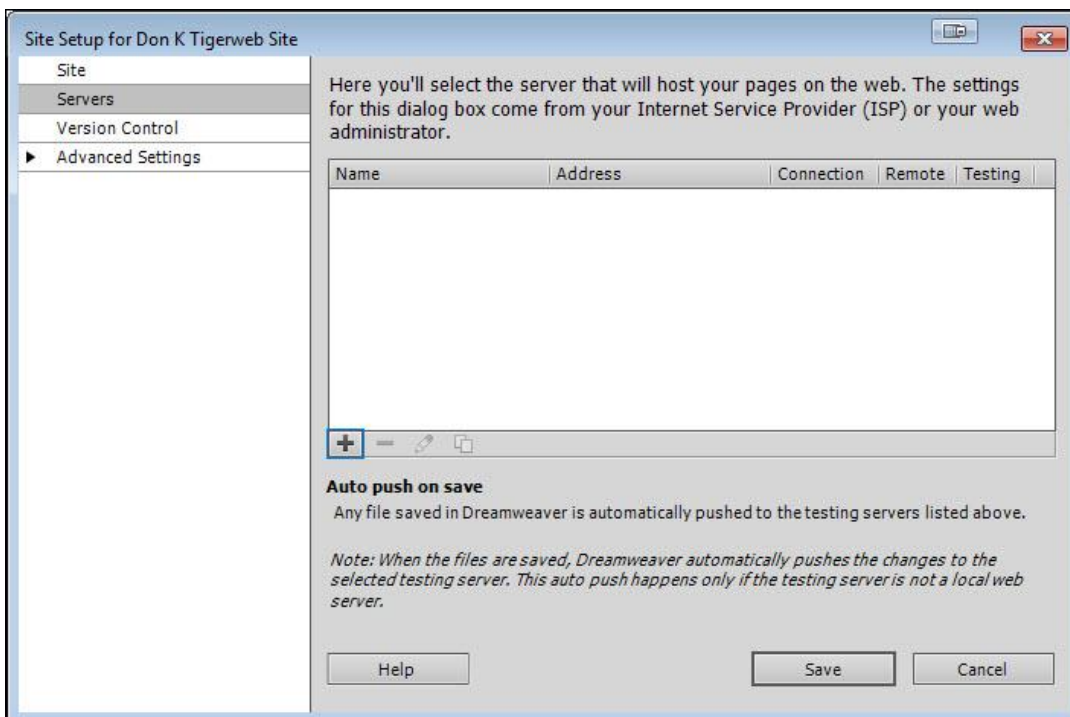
Site Setup for Don K Tigerweb Site

Site
Servers
Version Control
Advanced Settings

Here you'll select the server that will host your pages on the web. The settings for this dialog box come from your Internet Service Provider (ISP) or your web administrator.

| Name | Address | Connection | Remote | Testing |
|---|---|---|---|---|

+

Auto push on save

Any file saved in Dreamweaver is automatically pushed to the testing servers listed above.

Note: When the files are saved, Dreamweaver automatically pushes the changes to the selected testing server. This auto push happens only if the testing server is not a local web server.

Help

Save

Cancel